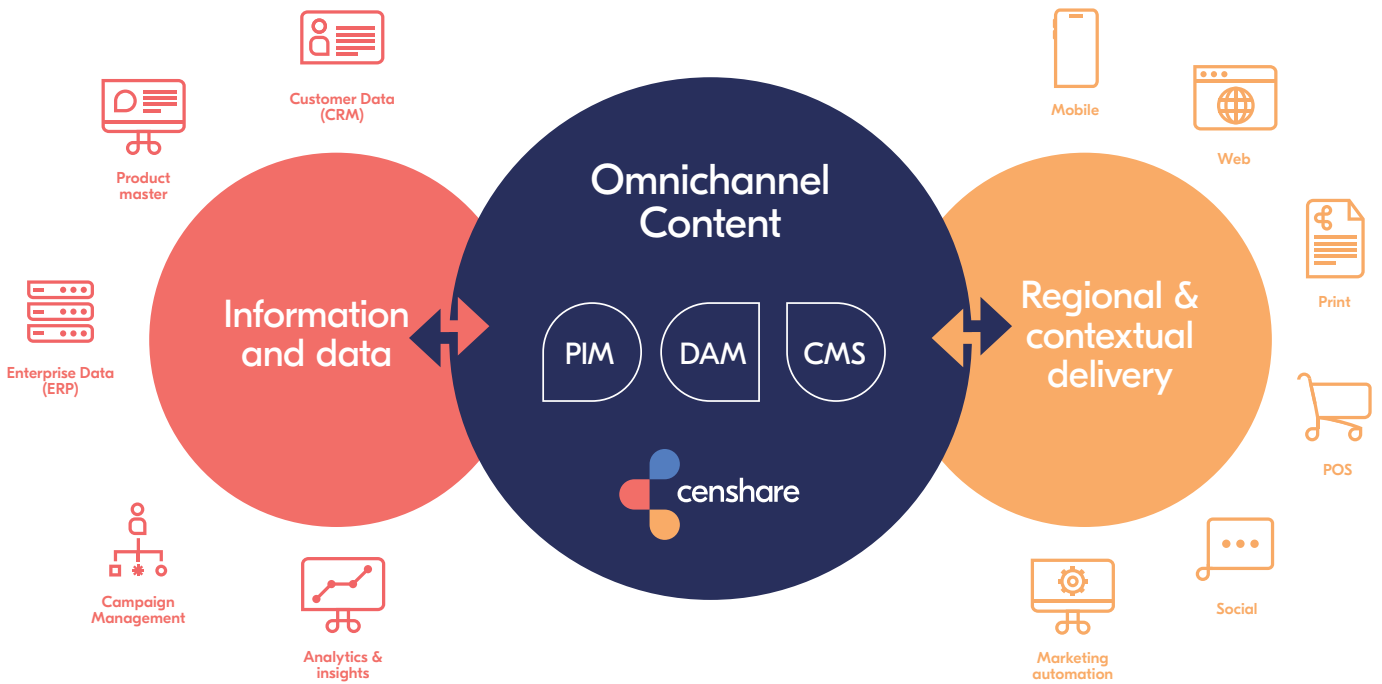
Customer Data (CRM)

Product master

Enterprise Data (ERP)

Campaign Management

Analytics & insights

Information and data

Omnichannel Content

PIM

DAM

CMS

censhare

Regional & contextual delivery

Mobile

Web

Print

POS

Social

Marketing automation